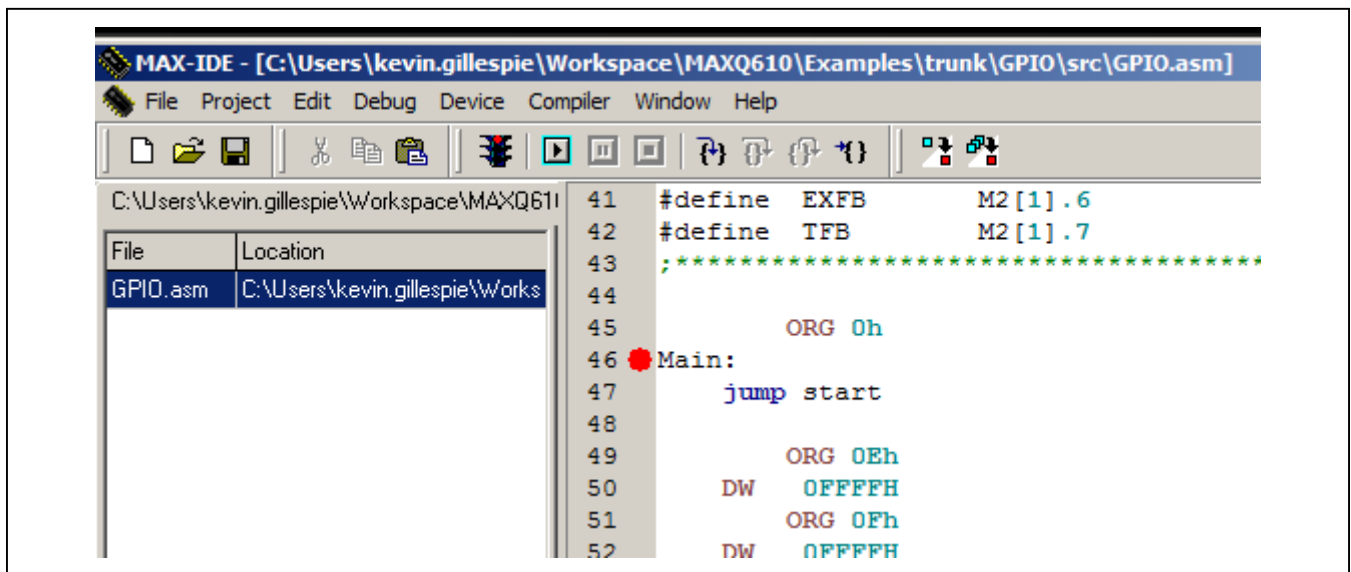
MAX-IDE - [C:\Users\kevin.gillespie\Workspace\MAXQ610\Examples\trunk\GPIO\src\GPIO.asm]

File Project Edit Debug Device Compiler Window Help

C:\Users\kevin.gillespie\Workspace\MAXQ61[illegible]

| File | Location |
|---|---|
| GPIO.asm | C:\Users\kevin.gillespie\Works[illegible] |

41 #define EXFB M2[1].6
42 #define TFB M2[1].7
43 ;***************************************
44
45 ORG 0h
46 Main:
47 jump start
48
49 ORG 0Eh
50 DW 0FFFFH
51 ORG 0Fh
52 DW 0FFFFH